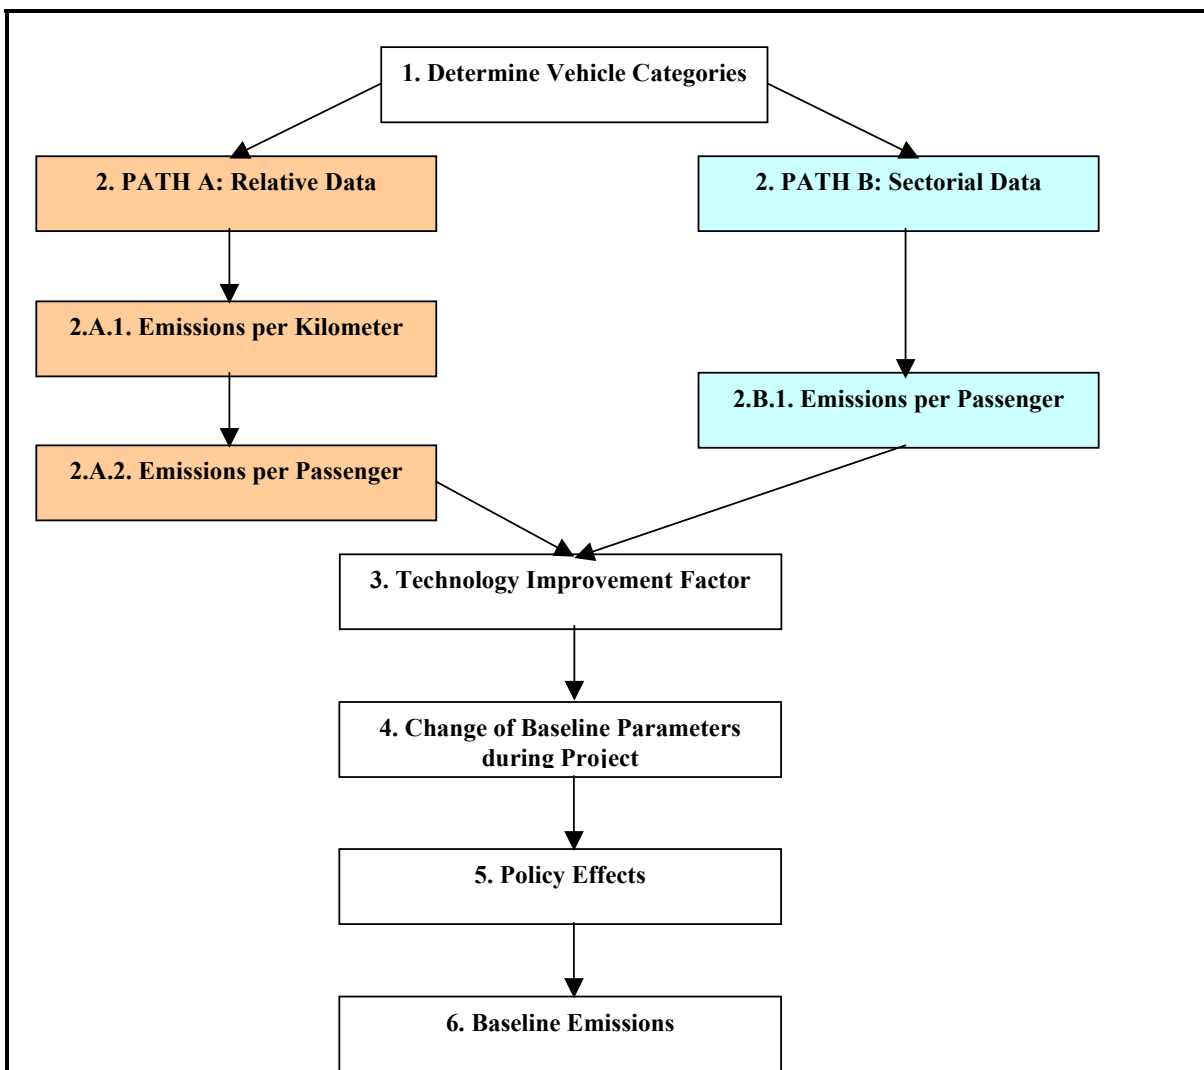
1. Determine Vehicle Categories

2. PATH A: Relative Data

2. PATH B: Sectorial Data

2.A.1. Emissions per Kilometer

2.B.1. Emissions per Passenger

2.A.2. Emissions per Passenger

3. Technology Improvement Factor

4. Change of Baseline Parameters during Project

5. Policy Effects

6. Baseline Emissions